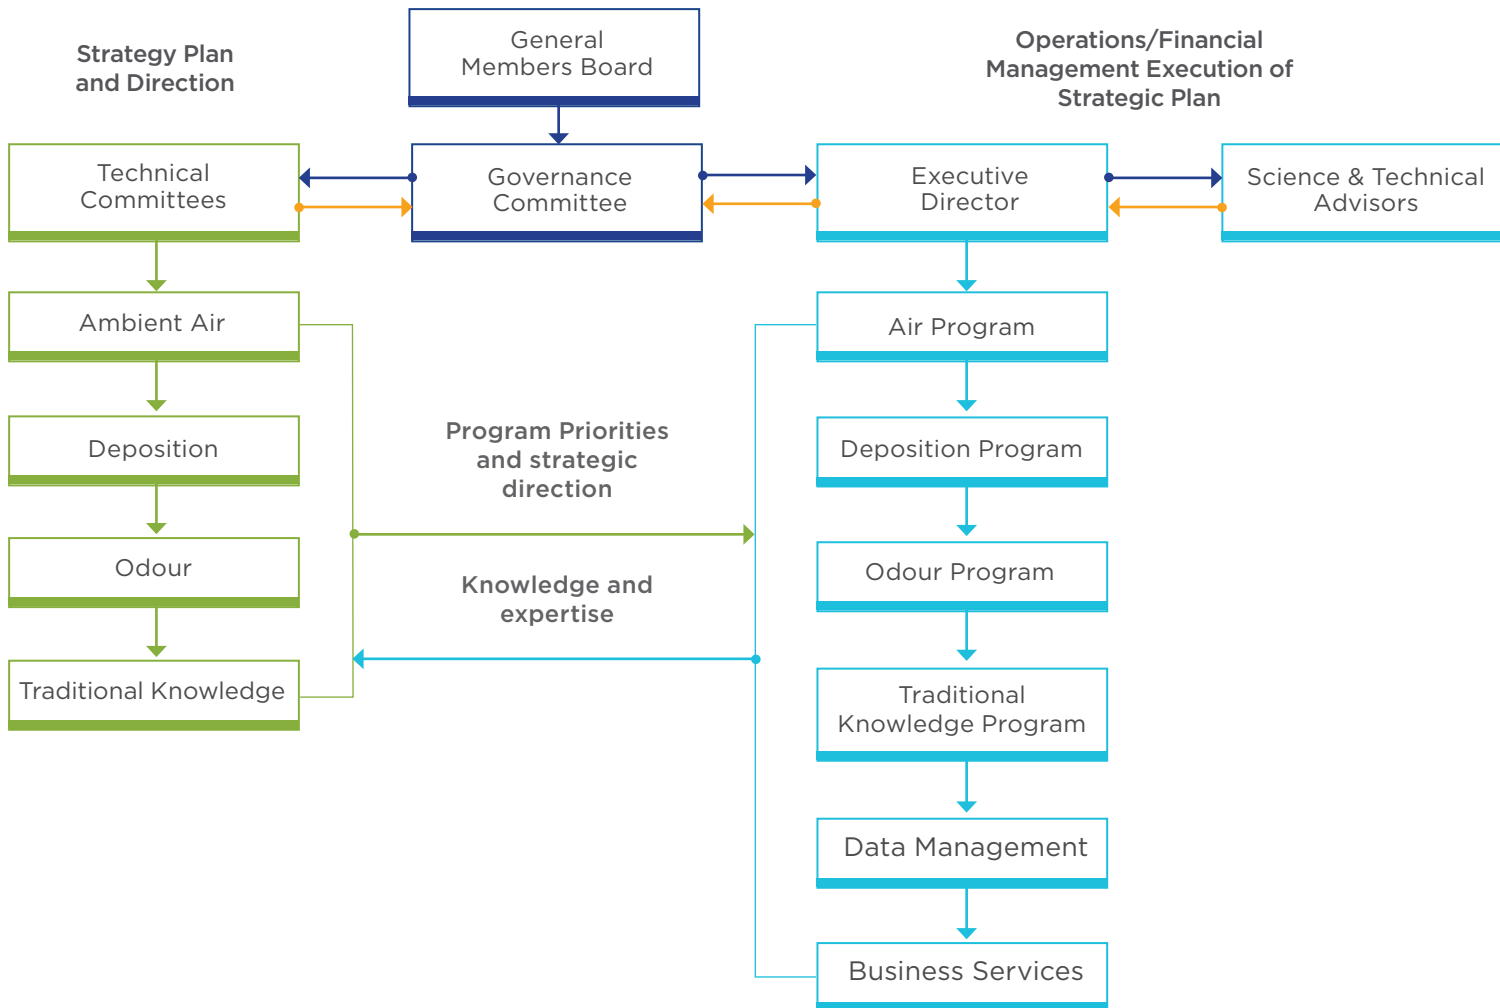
Strategy Plan and Direction

General Members Board

Operations/Financial Management Execution of Strategic Plan

Technical Committees

Governance Committee

Executive Director

Science & Technical Advisors

Ambient Air

Deposition

Odour

Traditional Knowledge

Program Priorities and strategic direction

Knowledge and expertise

Air Program

Deposition Program

Odour Program

Traditional Knowledge Program

Data Management

Business Services